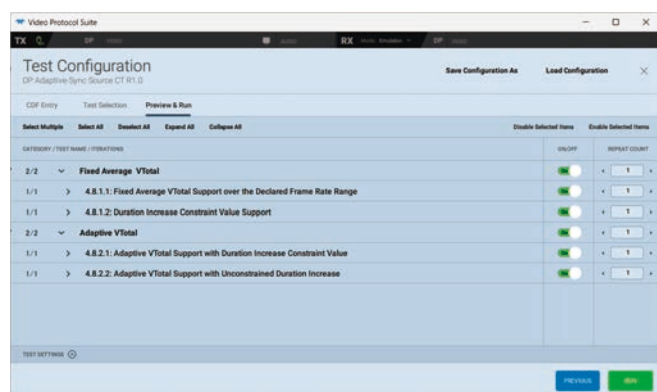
Video Protocol Suite

TX DP

RX Mode: Emulation DP

Test Configuration
DP Adaptive-Sync Source CT R1.0

Save Configuration As Load Configuration

CDF Entry Test Selection Preview & Run

Select Multiple Select All Deselect All Expand All Collapse All Disable Selected Items Enable Selected Items

| CATEGORY / TEST NAME / ITERATIONS | ON/OFF | REPEAT COUNT |
|---|---|---|
| 2/2 Fixed Average VTotal | ON | 1 |
| 1/1 4.8.1.1: Fixed Average VTotal Support over the Declared Frame Rate Range | ON | 1 |
| 1/1 4.8.1.2: Duration Increase Constraint Value Support | ON | 1 |
| 2/2 Adaptive VTotal | ON | 1 |
| 1/1 4.8.2.1: Adaptive VTotal Support with Duration Increase Constraint Value | ON | 1 |
| 1/1 4.8.2.2: Adaptive VTotal Support with Unconstrained Duration Increase | ON | 1 |

TEST SETTINGS

PREVIOUS RUN